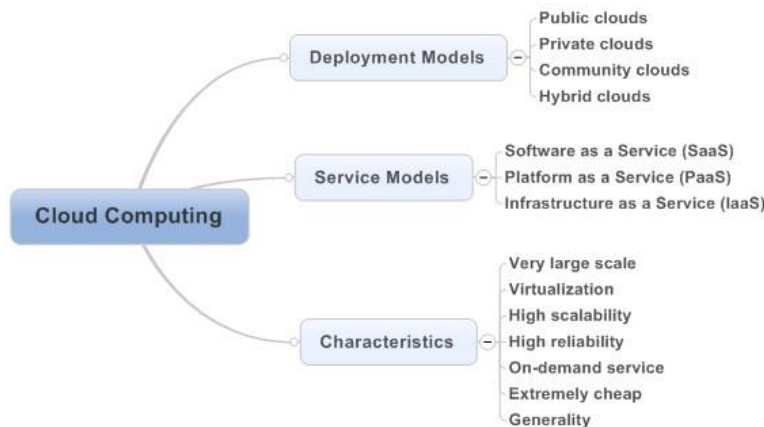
Cloud Computing

Deployment Models
Public clouds
Private clouds
Community clouds
Hybrid clouds

Service Models
Software as a Service (SaaS)
Platform as a Service (PaaS)
Infrastructure as a Service (IaaS)

Characteristics
Very large scale
Virtualization
High scalability
High reliability
On-demand service
Extremely cheap
Generality